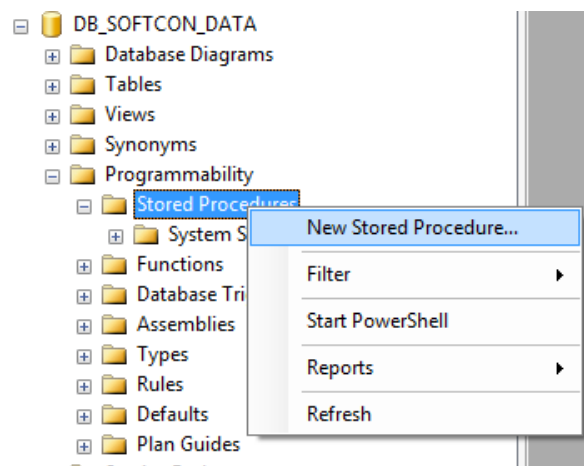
DB_SOFTCON_DATA
Database Diagrams
Tables
Views
Synonyms
Programmability
Stored Procedures
System S
Functions
Database Tri
Assemblies
Types
Rules
Defaults
Plan Guides

New Stored Procedure...
Filter
Start PowerShell
Reports
Refresh